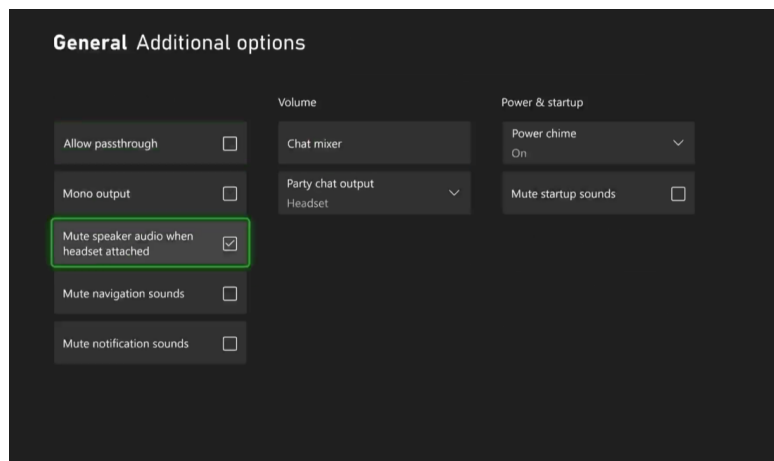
General Additional options

Allow passthrough

Mono output

Mute speaker audio when headset attached

Mute navigation sounds

Mute notification sounds

Volume

Chat mixer

Party chat output
Headset

Power & startup

Power chime
On

Mute startup sounds